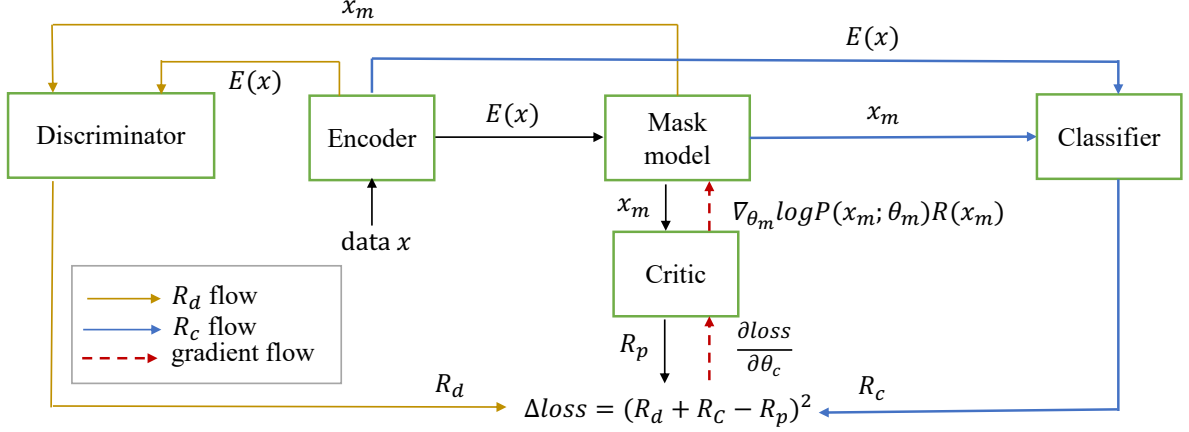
$x_m$

$E(x)$

$E(x)$

Discriminator

Encoder

$E(x)$

Mask model

$x_m$

Classifier

data $x$

$x_m$

$\nabla_{\theta_m} logP(x_m;\theta_m)R(x_m)$

Critic

$R_d$ flow

$R_c$ flow

gradient flow

$R_p$

$\frac{\partial loss}{\partial \theta_c}$

$R_d$

$R_c$

$\Delta loss = (R_d + R_C - R_p)^2$